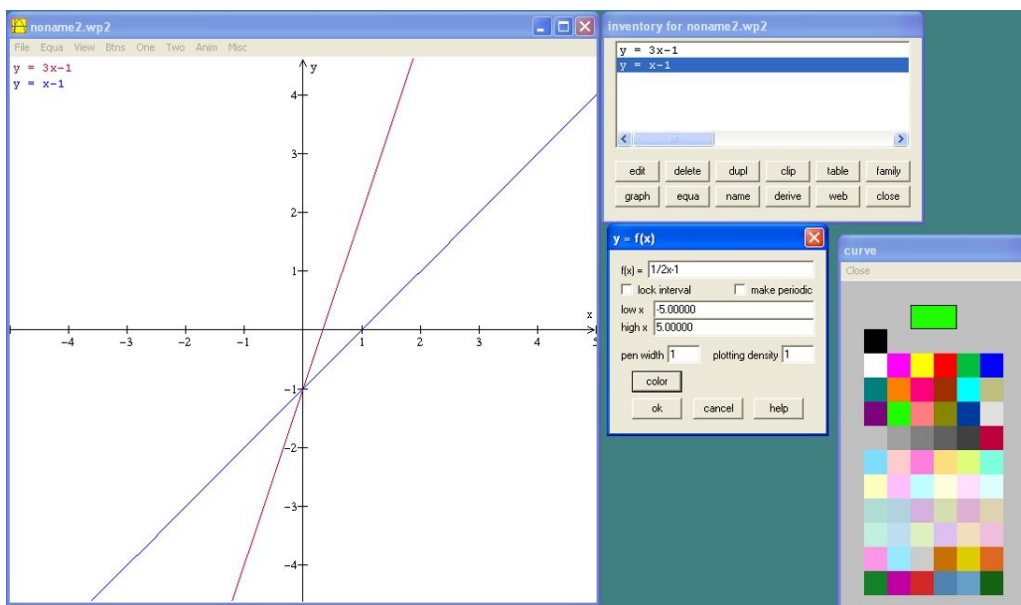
noname2.wp2

File Equa View Btns One Two Anim Misc

y = 3x-1
y = x-1

y

4

3

2

1

x

−4 −3 −2 −1 1 2 3 4 5

−1

−2

−3

−4

inventory for noname2.wp2

y = 3x-1
y = x-1

edit delete dupl clip table family
graph equa name derive web close

y = f(x)

f(x) = 1/2x-1
lock interval make periodic
low x -5.00000
high x 5.00000
pen width 1 plotting density 1
color
ok cancel help

curve
Close